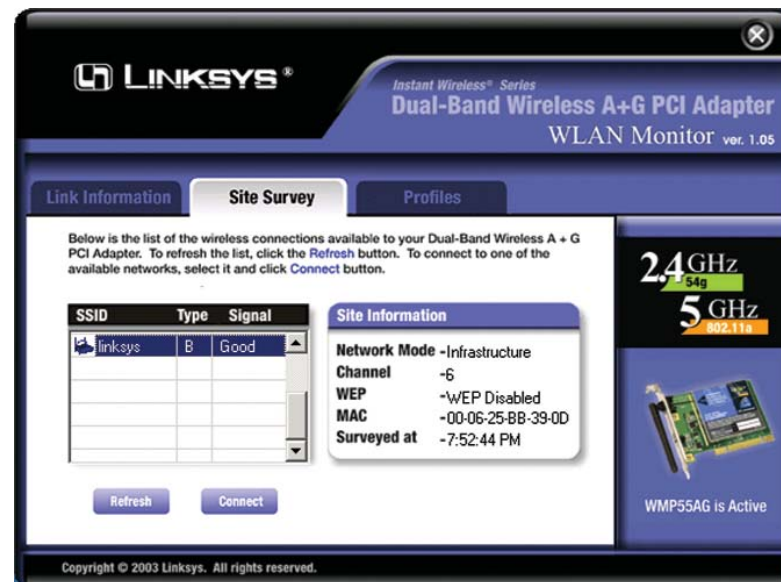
LINKSYS®

Instant Wireless® Series
Dual-Band Wireless A+G PCI Adapter
WLAN Monitor ver. 1.05

Link Information
Site Survey
Profiles

Below is the list of the wireless connections available to your Dual-Band Wireless A + G PCI Adapter. To refresh the list, click the Refresh button. To connect to one of the available networks, select it and click Connect button.

| SSID | Type | Signal |
|---|---|---|
| linksys | B | Good |

Site Information

Network Mode -Infrastructure
Channel -6
WEP -WEP Disabled
MAC -00-06-25-BB-39-0D
Surveyed at -7:52:44 PM

Refresh
Connect

2.4GHz 54g
5GHz 802.11a

WMP55AG is Active

Copyright © 2003 Linksys. All rights reserved.